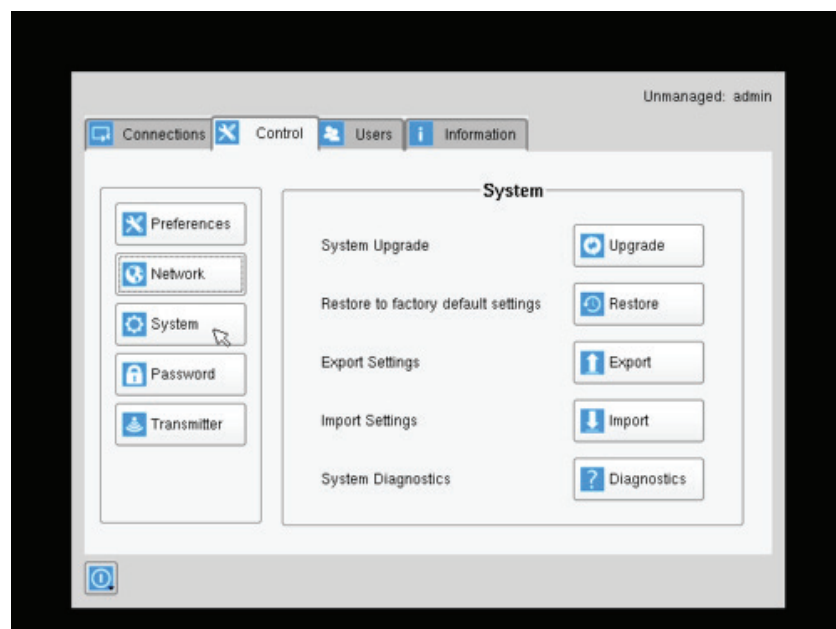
Unmanaged: admin

Connections
Control
Users
Information

Preferences
Network
System
Password
Transmitter

System

System Upgrade
Upgrade

Restore to factory default settings
Restore

Export Settings
Export

Import Settings
Import

System Diagnostics
Diagnostics